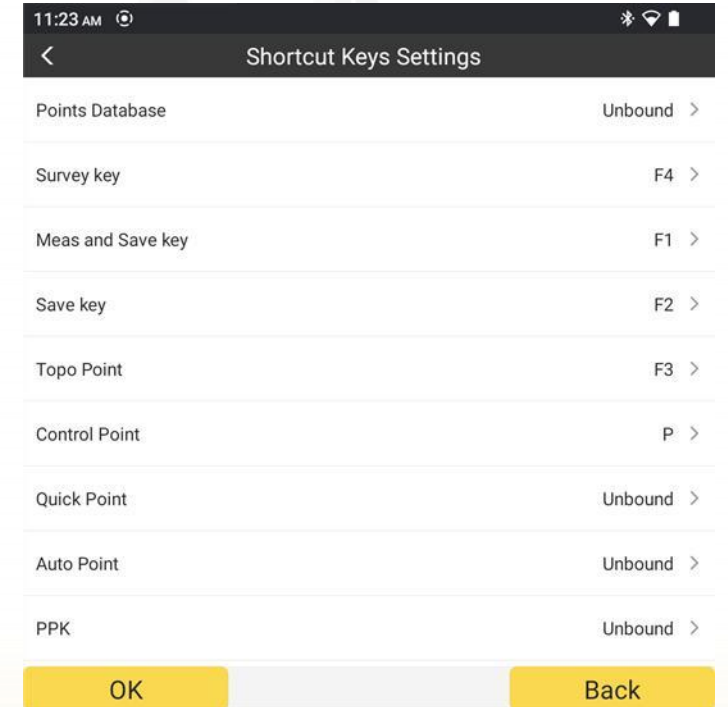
11:23 AM

<

Shortcut Keys Settings

| | |
|---|---|
| Points Database | Unbound > |
| Survey key | F4 > |
| Meas and Save key | F1 > |
| Save key | F2 > |
| Topo Point | F3 > |
| Control Point | P > |
| Quick Point | Unbound > |
| Auto Point | Unbound > |
| PPK | Unbound > |

OK

Back